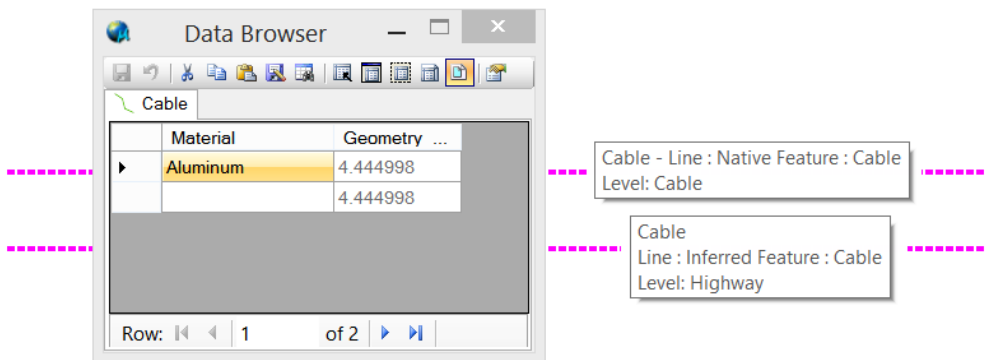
Data Browser

Cable

| | Material | Geometry ... |
|---|---|---|
| ▶ | Aluminum | 4.444998 |
| | | 4.444998 |

Row: 1 of 2

Cable - Line : Native Feature : Cable
Level: Cable

Cable
Line : Inferred Feature : Cable
Level: Highway